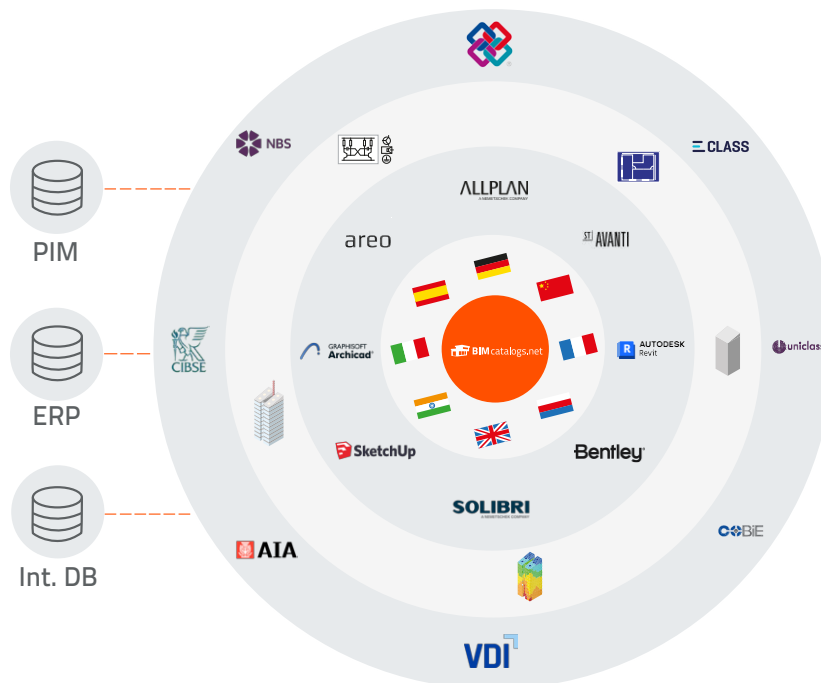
NBS

E CLASS

ALLPLAN
A NEMETSCHEK COMPANY

areo

ST AVANTI

PIM

ERP

Int. DB

CIBSE

GRAPHISOFT
Archicad

BIMcatalogs.net

AUTODESK
Revit

uniclass

SketchUp

Bentley

SOLIBRI
A NEMETSCHEK COMPANY

AIA

COBiE

VDI